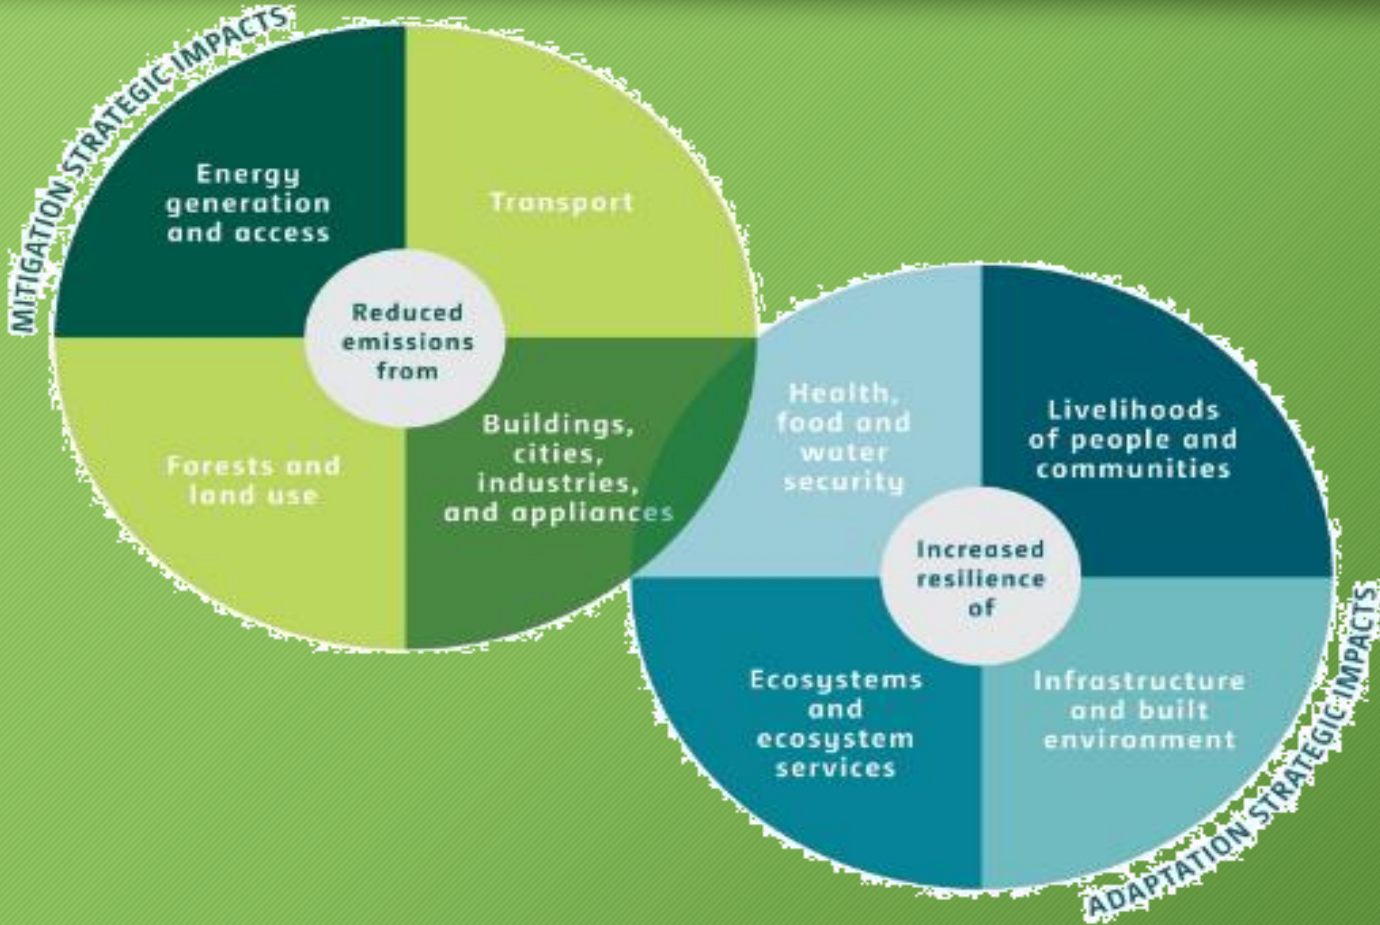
MITIGATION STRATEGIC IMPACTS

Energy generation and access

Transport

Reduced emissions from

Forests and land use

Buildings, cities, industries, and appliances

Health, food and water security

Livelihoods of people and communities

Increased resilience of

Ecosystems and ecosystem services

Infrastructure and built environment

ADAPTATION STRATEGIC IMPACTS